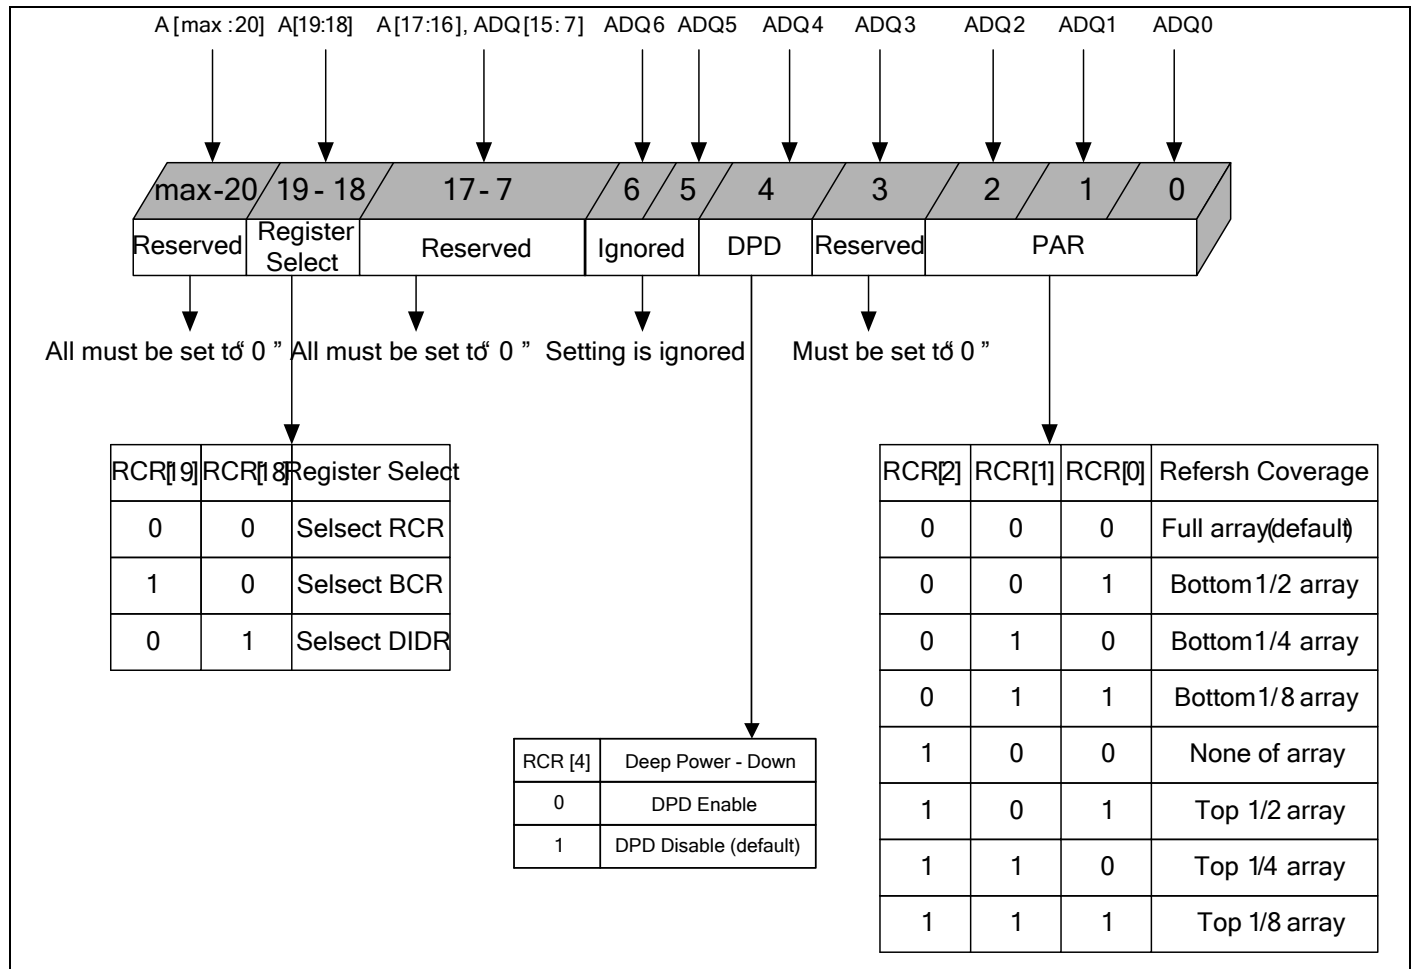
A [max :20] A[19:18] A[17:16], ADQ [15: 7] ADQ6 ADQ5 ADQ4 ADQ3 ADQ2 ADQ1 ADQ0

max-20 19 - 18 17 - 7 6 5 4 3 2 1 0

Reserved Register Select Reserved Ignored DPD Reserved PAR

All must be set to "0" All must be set to "0" Setting is ignored Must be set to "0"

| RCR[19] | RCR[18] | Register Select |
|---|---|---|
| 0 | 0 | Selsect RCR |
| 1 | 0 | Selsect BCR |
| 0 | 1 | Selsect DIDR |

| RCR[2] | RCR[1] | RCR[0] | Refersh Coverage |
|---|---|---|---|
| 0 | 0 | 0 | Full array(default) |
| 0 | 0 | 1 | Bottom 1/2 array |
| 0 | 1 | 0 | Bottom 1/4 array |
| 0 | 1 | 1 | Bottom 1/8 array |
| 1 | 0 | 0 | None of array |
| 1 | 0 | 1 | Top 1/2 array |
| 1 | 1 | 0 | Top 1/4 array |
| 1 | 1 | 1 | Top 1/8 array |

| RCR [4] | Deep Power - Down |
|---|---|
| 0 | DPD Enable |
| 1 | DPD Disable (default) |